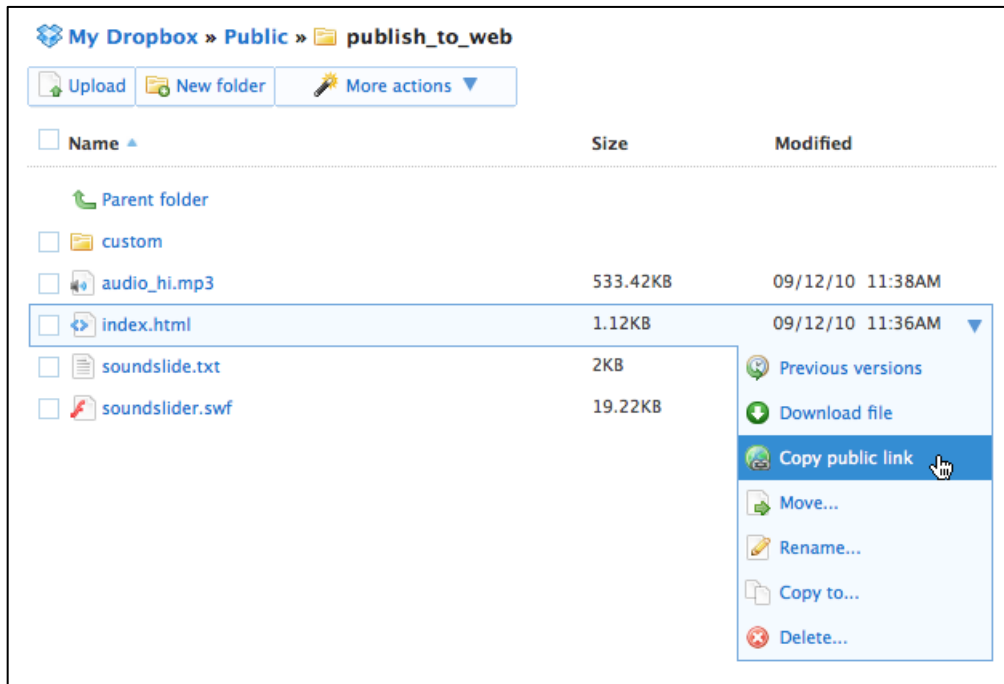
My Dropbox » Public » publish_to_web

Upload | New folder | More actions ▼

| Name ▲ | Size | Modified |
|---|---|---|
| Parent folder | | |
| custom | | |
| audio_hi.mp3 | 533.42KB | 09/12/10 11:38AM |
| index.html | 1.12KB | 09/12/10 11:36AM ▼ |
| soundslide.txt | 2KB | |
| soundslider.swf | 19.22KB | |

Previous versions
Download file
Copy public link
Move...
Rename...
Copy to...
Delete...